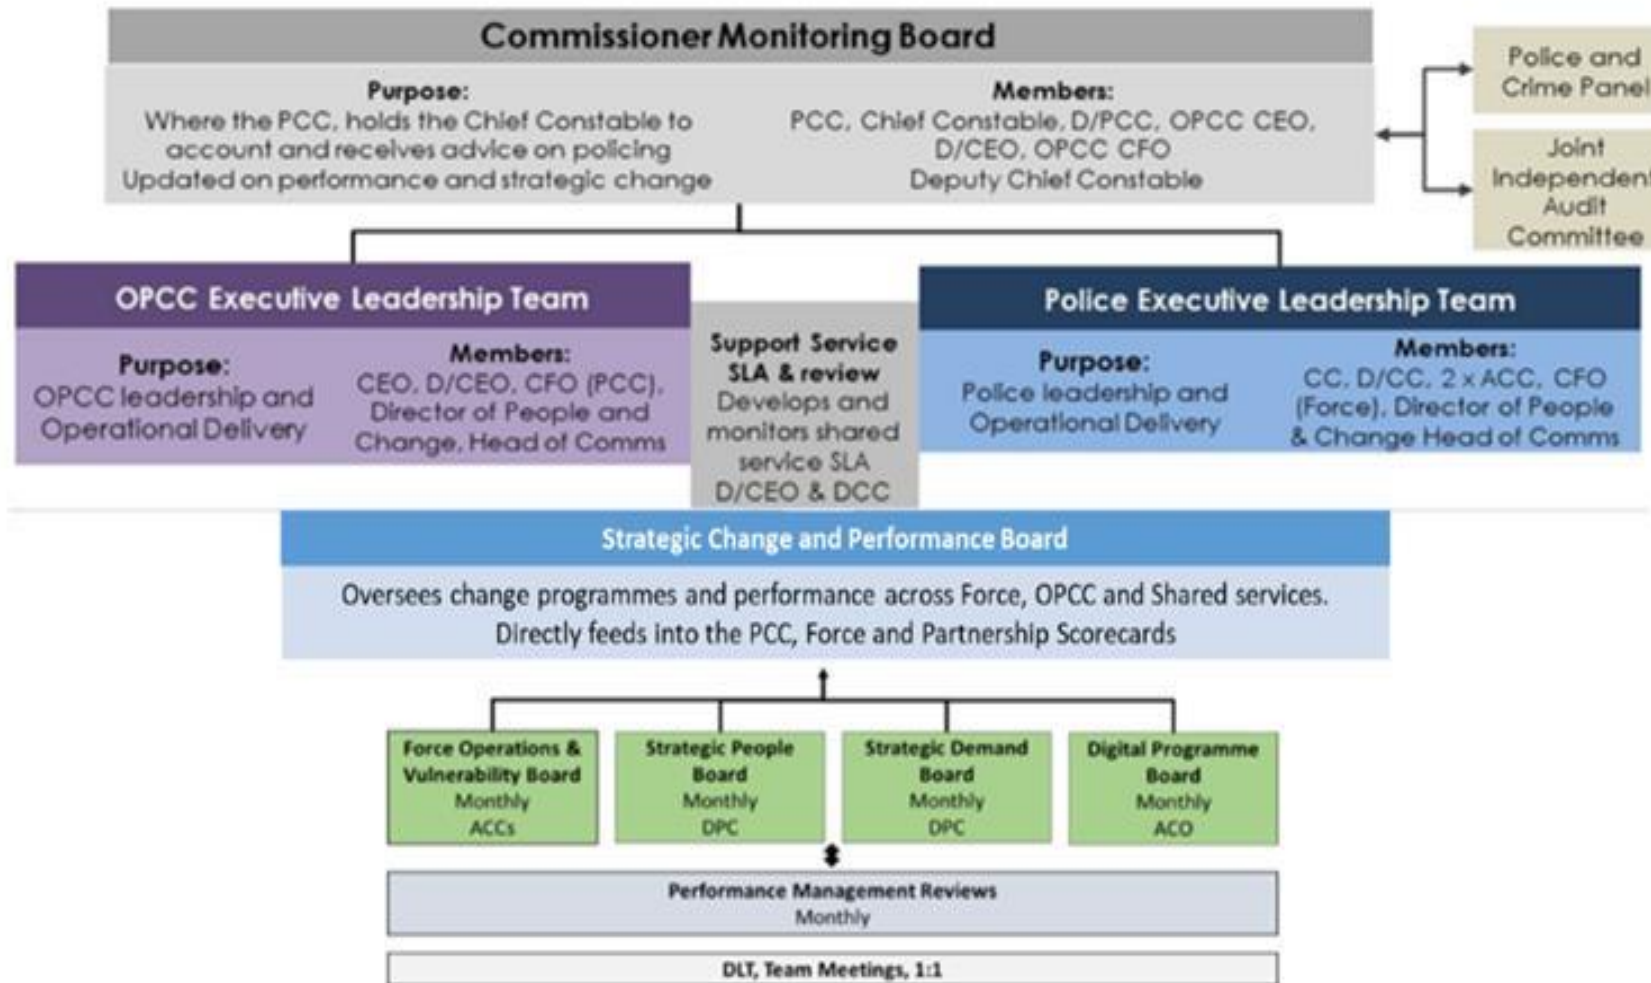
Commissioner Monitoring Board

Purpose:
Where the PCC, holds the Chief Constable to account and receives advice on policing
Updated on performance and strategic change

Members:
PCC, Chief Constable, D/PCC, OPCC CEO, D/CEO, OPCC CFO
Deputy Chief Constable

Police and Crime Panel

Joint Independent Audit Committee

OPCC Executive Leadership Team

Purpose:
OPCC leadership and Operational Delivery

Members:
CEO, D/CEO, CFO (PCC), Director of People and Change, Head of Comms

Support Service SLA & review
Develops and monitors shared service SLA
D/CEO & DCC

Police Executive Leadership Team

Purpose:
Police leadership and Operational Delivery

Members:
CC, D/CC, 2 x ACC, CFO (Force), Director of People & Change Head of Comms

Strategic Change and Performance Board

Oversees change programmes and performance across Force, OPCC and Shared services.
Directly feeds into the PCC, Force and Partnership Scorecards

Force Operations & Vulnerability Board
Monthly
ACCs

Strategic People Board
Monthly
DPC

Strategic Demand Board
Monthly
DPC

Digital Programme Board
Monthly
ACO

Performance Management Reviews
Monthly

DLT, Team Meetings, 1:1